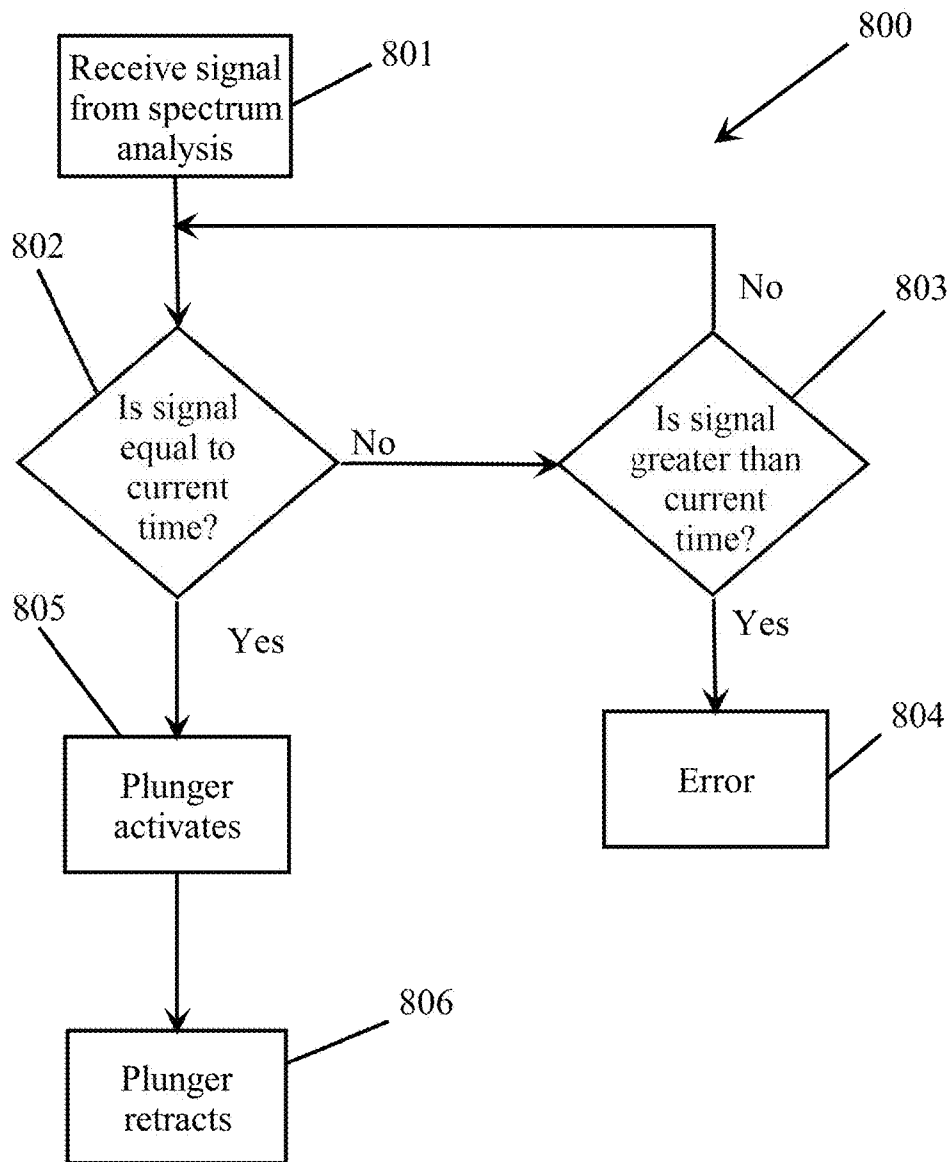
800

Receive signal from spectrum analysis

801

802

Is signal equal to current time?

No

No

803

Is signal greater than current time?

805

Yes

Yes

Plunger activates

804

Error

806

Plunger retracts